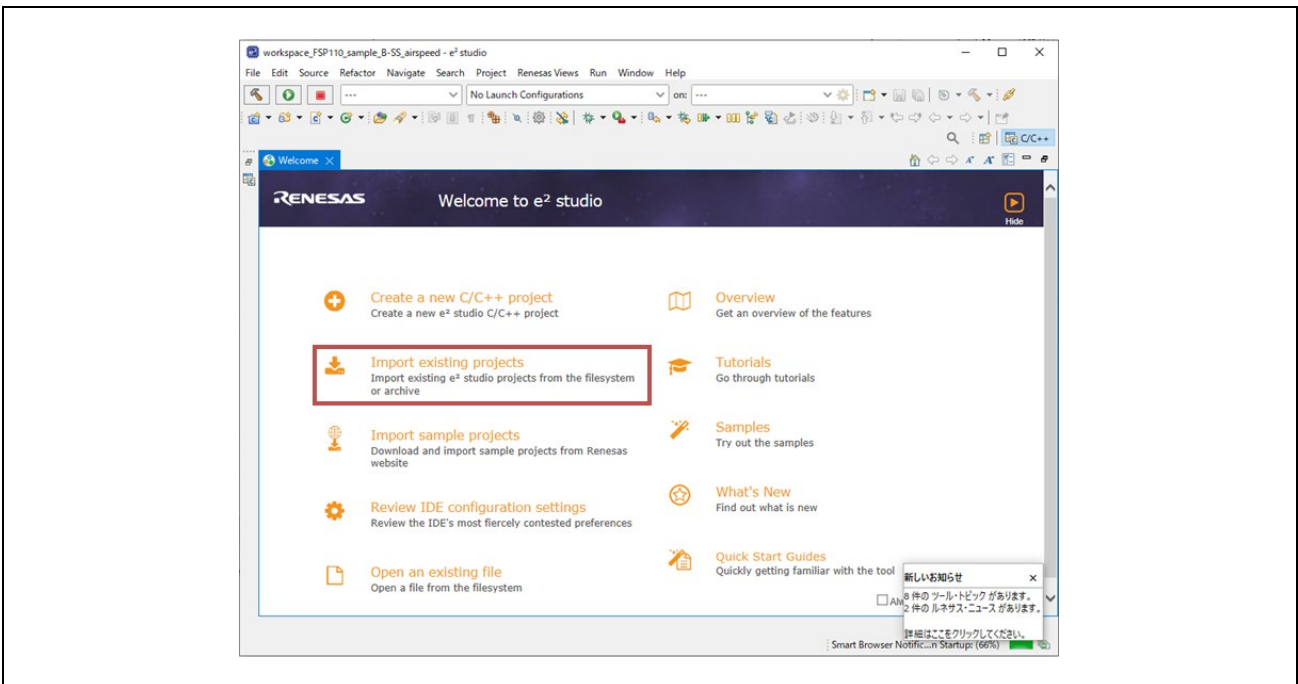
workspace_FSP110_sample_B-SS_airspeed - e² studio

File Edit Source Refactor Navigate Search Project Renesas Views Run Window Help

--- No Launch Configurations on: ---

C/C++

Welcome

RENESAS Welcome to e² studio

Hide

Create a new C/C++ project
Create a new e² studio C/C++ project

Import existing projects
Import existing e² studio projects from the filesystem or archive

Import sample projects
Download and import sample projects from Renesas website

Review IDE configuration settings
Review the IDE's most fiercely contested preferences

Open an existing file
Open a file from the filesystem

Overview
Get an overview of the features

Tutorials
Go through tutorials

Samples
Try out the samples

What's New
Find out what is new

Quick Start Guides
Quickly getting familiar with the tool

新しいお知らせ ×
8 件の ツール・トピック があります。
2 件の ルネサス・ニュース があります。

詳細はここをクリックしてください。

Al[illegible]

Smart Browser Notific...n Startup: (66%)